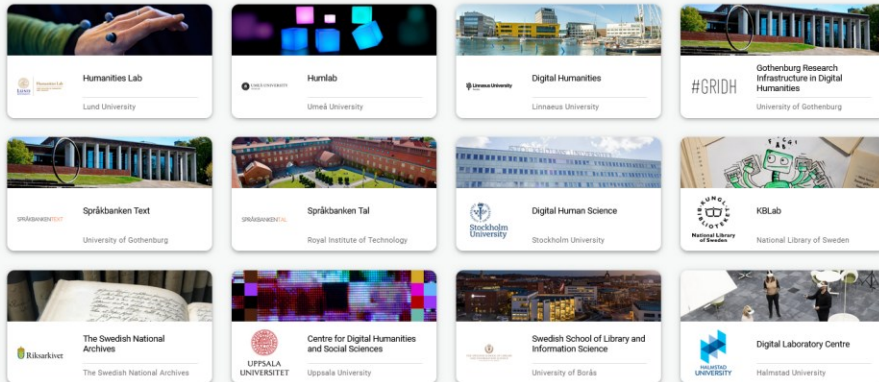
Humanities Lab
Lund University

Humlab
Umeå University

Digital Humanities
Linnaeus University

#GRIDH
Gothenburg Research Infrastructure in Digital Humanities
University of Gothenburg

SPRÅKBANKEN TEXT
Språkbanken Text
University of Gothenburg

SPRÅKBANKEN TAL
Språkbanken Tal
Royal Institute of Technology

Stockholm University
Digital Human Science
Stockholm University

KUNGL BIBLIOTEKET
National Library of Sweden
KBLab
National Library of Sweden

Riksarkivet
The Swedish National Archives
The Swedish National Archives

UPPSALA UNIVERSITET
Centre for Digital Humanities and Social Sciences
Uppsala University

Swedish School of Library and Information Science
University of Borås

HALMSTAD UNIVERSITY
Digital Laboratory Centre
Halmstad University